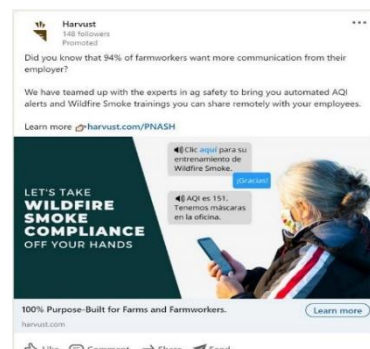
Harvust
148 followers
Promoted

...

Did you know that 94% of farmworkers want more communication from their employer?

We have teamed up with the experts in ag safety to bring you automated AQI alerts and Wildfire Smoke trainings you can share remotely with your employees.

Learn more harvust.com/PNASH

Clic aquí para su entrenamiento de Wildfire Smoke.

¡Gracias!

AQI es 151. Tenemos máscaras en la oficina.

LET'S TAKE WILDFIRE SMOKE COMPLIANCE OFF YOUR HANDS

100% Purpose-Built for Farms and Farmworkers.
harvust.com

Learn more

Like Comment Share Send